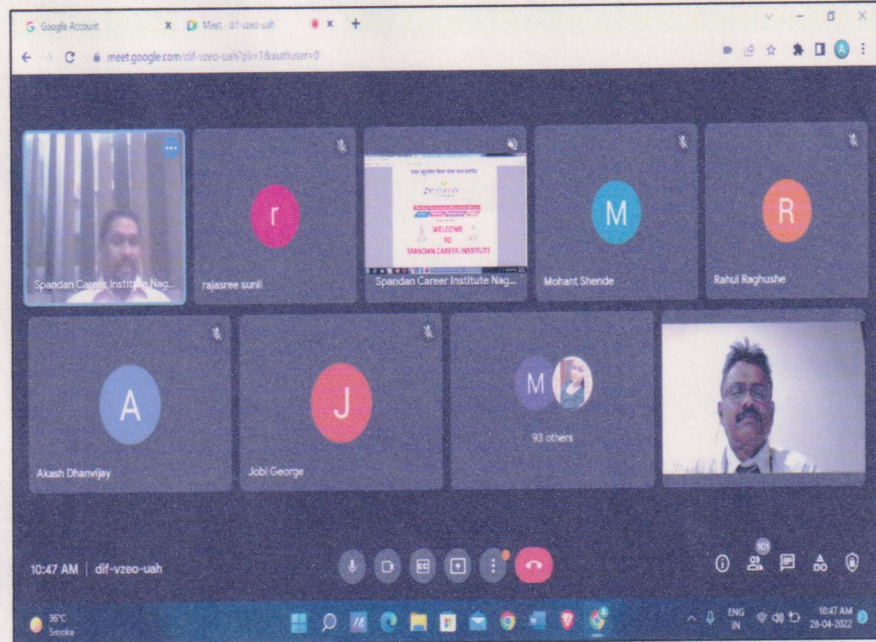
Google Account
Meet - dif-vzeo-uah
meet.google.com/dif-vzeo-uah?pli=1&authuser=0

Spandan Career Institute Nag...
r
rajasree sunil
WELCOME TO SPANDAN CAREER INSTITUTE
Spandan Career Institute Nag...
M
Mohant Shende
R
Rahul Raghushe
A
Akash Dhanvijay
J
Jobi George
M
93 others

10:47 AM | dif-vzeo-uah
101

36°C
Smoke
ENG IN
10:47 AM
28-04-2022